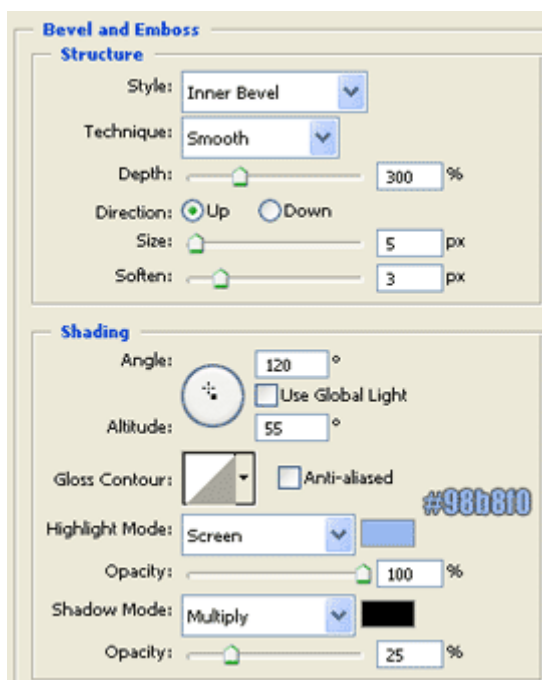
Bevel and Emboss

Structure

Style: Inner Bevel

Technique: Smooth

Depth: 300 %

Direction: Up Down

Size: 5 px

Soften: 3 px

Shading

Angle: 120 °

Use Global Light

Altitude: 55 °

Gloss Contour: Anti-aliased

#98b810

Highlight Mode: Screen

Opacity: 100 %

Shadow Mode: Multiply

Opacity: 25 %